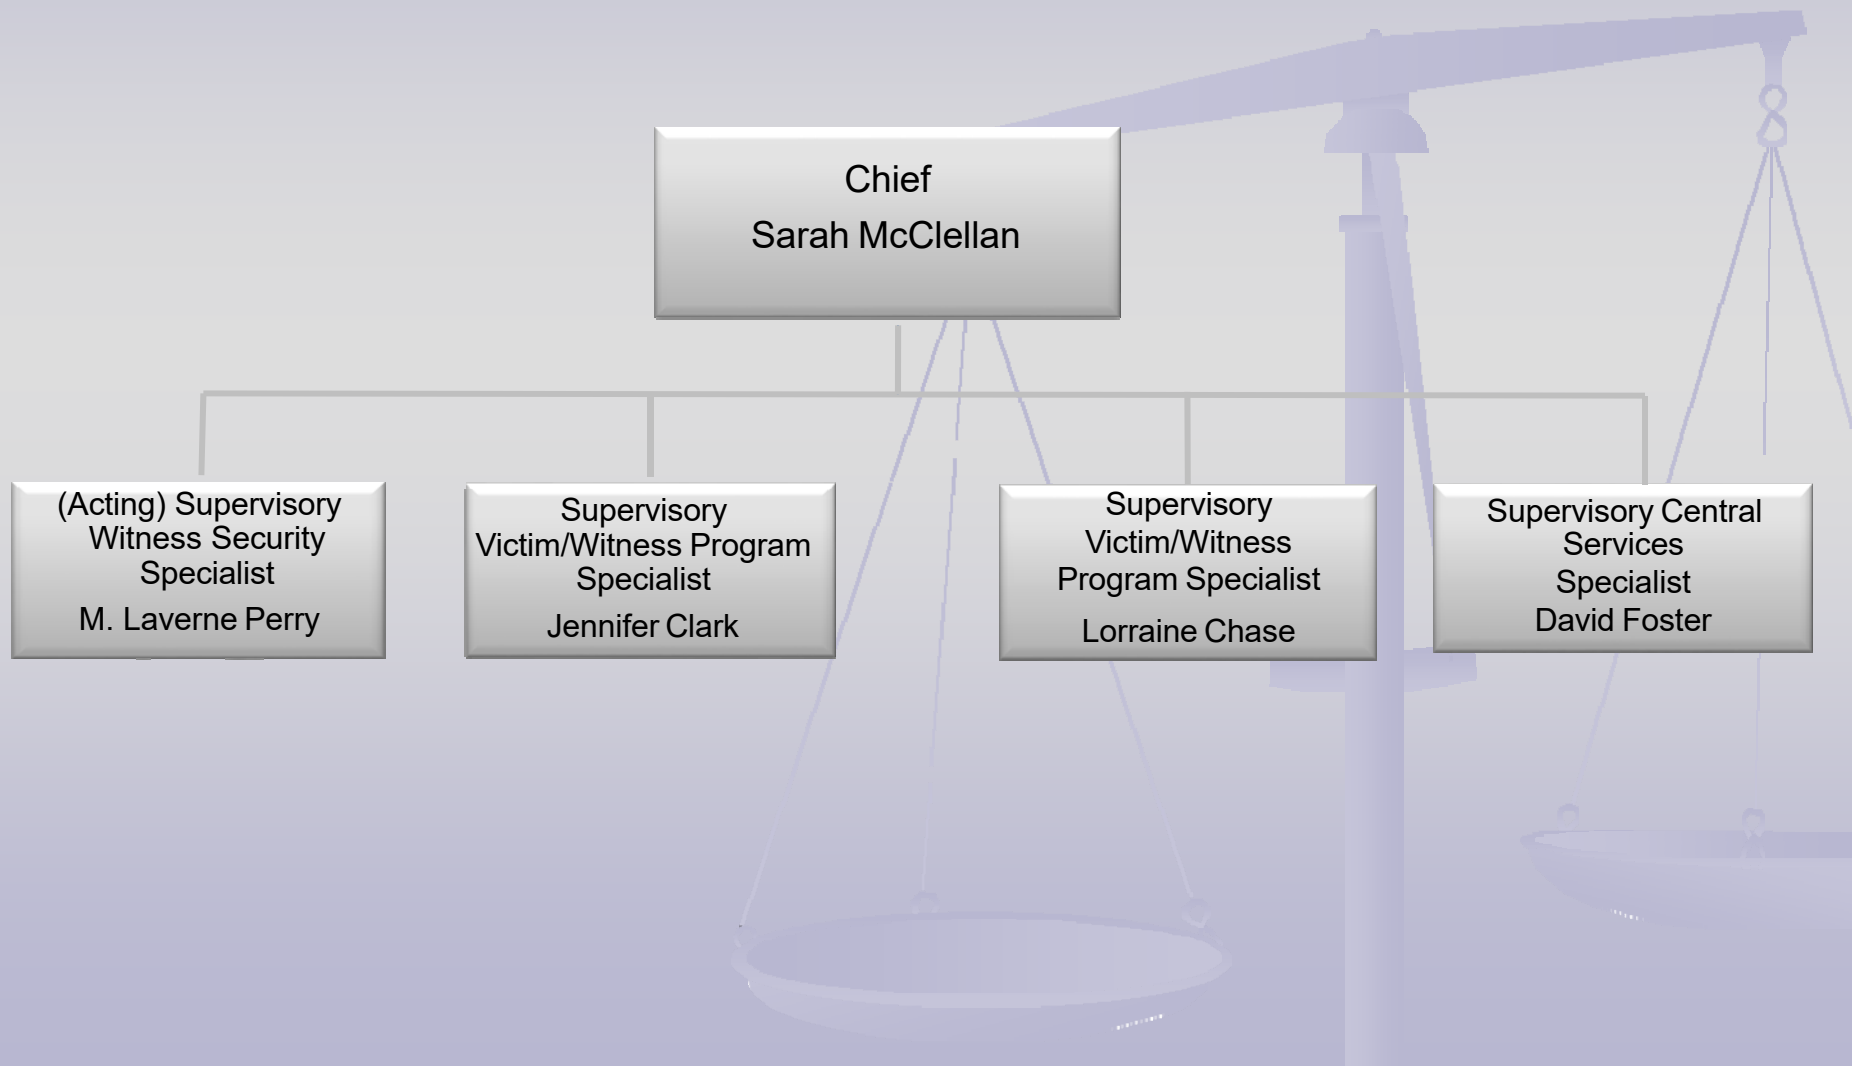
Chief
Sarah McClellan

(Acting) Supervisory Witness Security Specialist
M. Laverne Perry

Supervisory Victim/Witness Program Specialist
Jennifer Clark

Supervisory Victim/Witness Program Specialist
Lorraine Chase

Supervisory Central Services Specialist
David Foster